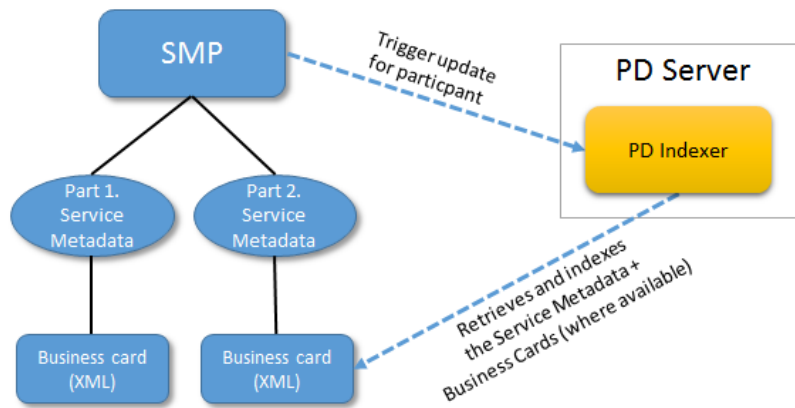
SMP

Trigger update for particpant

PD Server

PD Indexer

Part 1. Service Metadata

Part 2. Service Metadata

Retrieves and indexes the Service Metadata + Business Cards (where available)

Business card (XML)

Business card (XML)